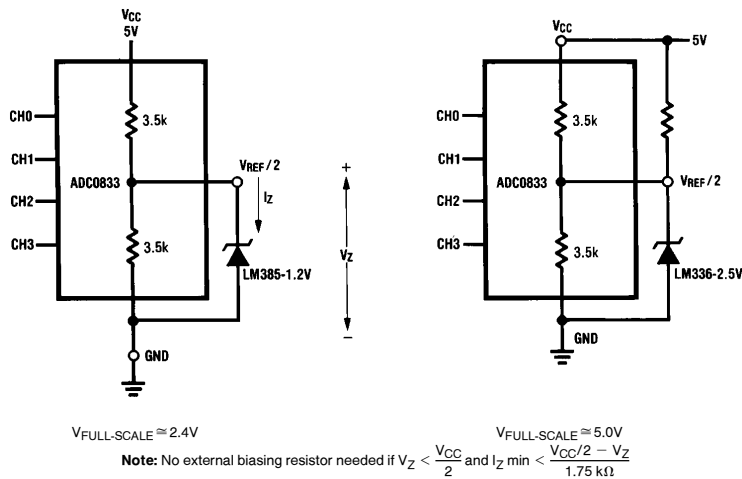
$V_{CC}$
5V

CH0
CH1
ADC0833
CH2
CH3

3.5k
3.5k

$V_{REF}/2$

$I_Z$

LM385-1.2V

GND

+
$V_Z$
−

$V_{CC}$
5V

CH0
CH1
ADC0833
CH2
CH3

3.5k
3.5k

$V_{REF}/2$

LM336-2.5V

GND

$V_{FULL\text{-}SCALE} \cong 2.4V$

$V_{FULL\text{-}SCALE} \cong 5.0V$

**Note:** No external biasing resistor needed if $V_Z < \frac{V_{CC}}{2}$ and $I_Z$ min $< \frac{V_{CC}/2 - V_Z}{1.75\ k\Omega}$